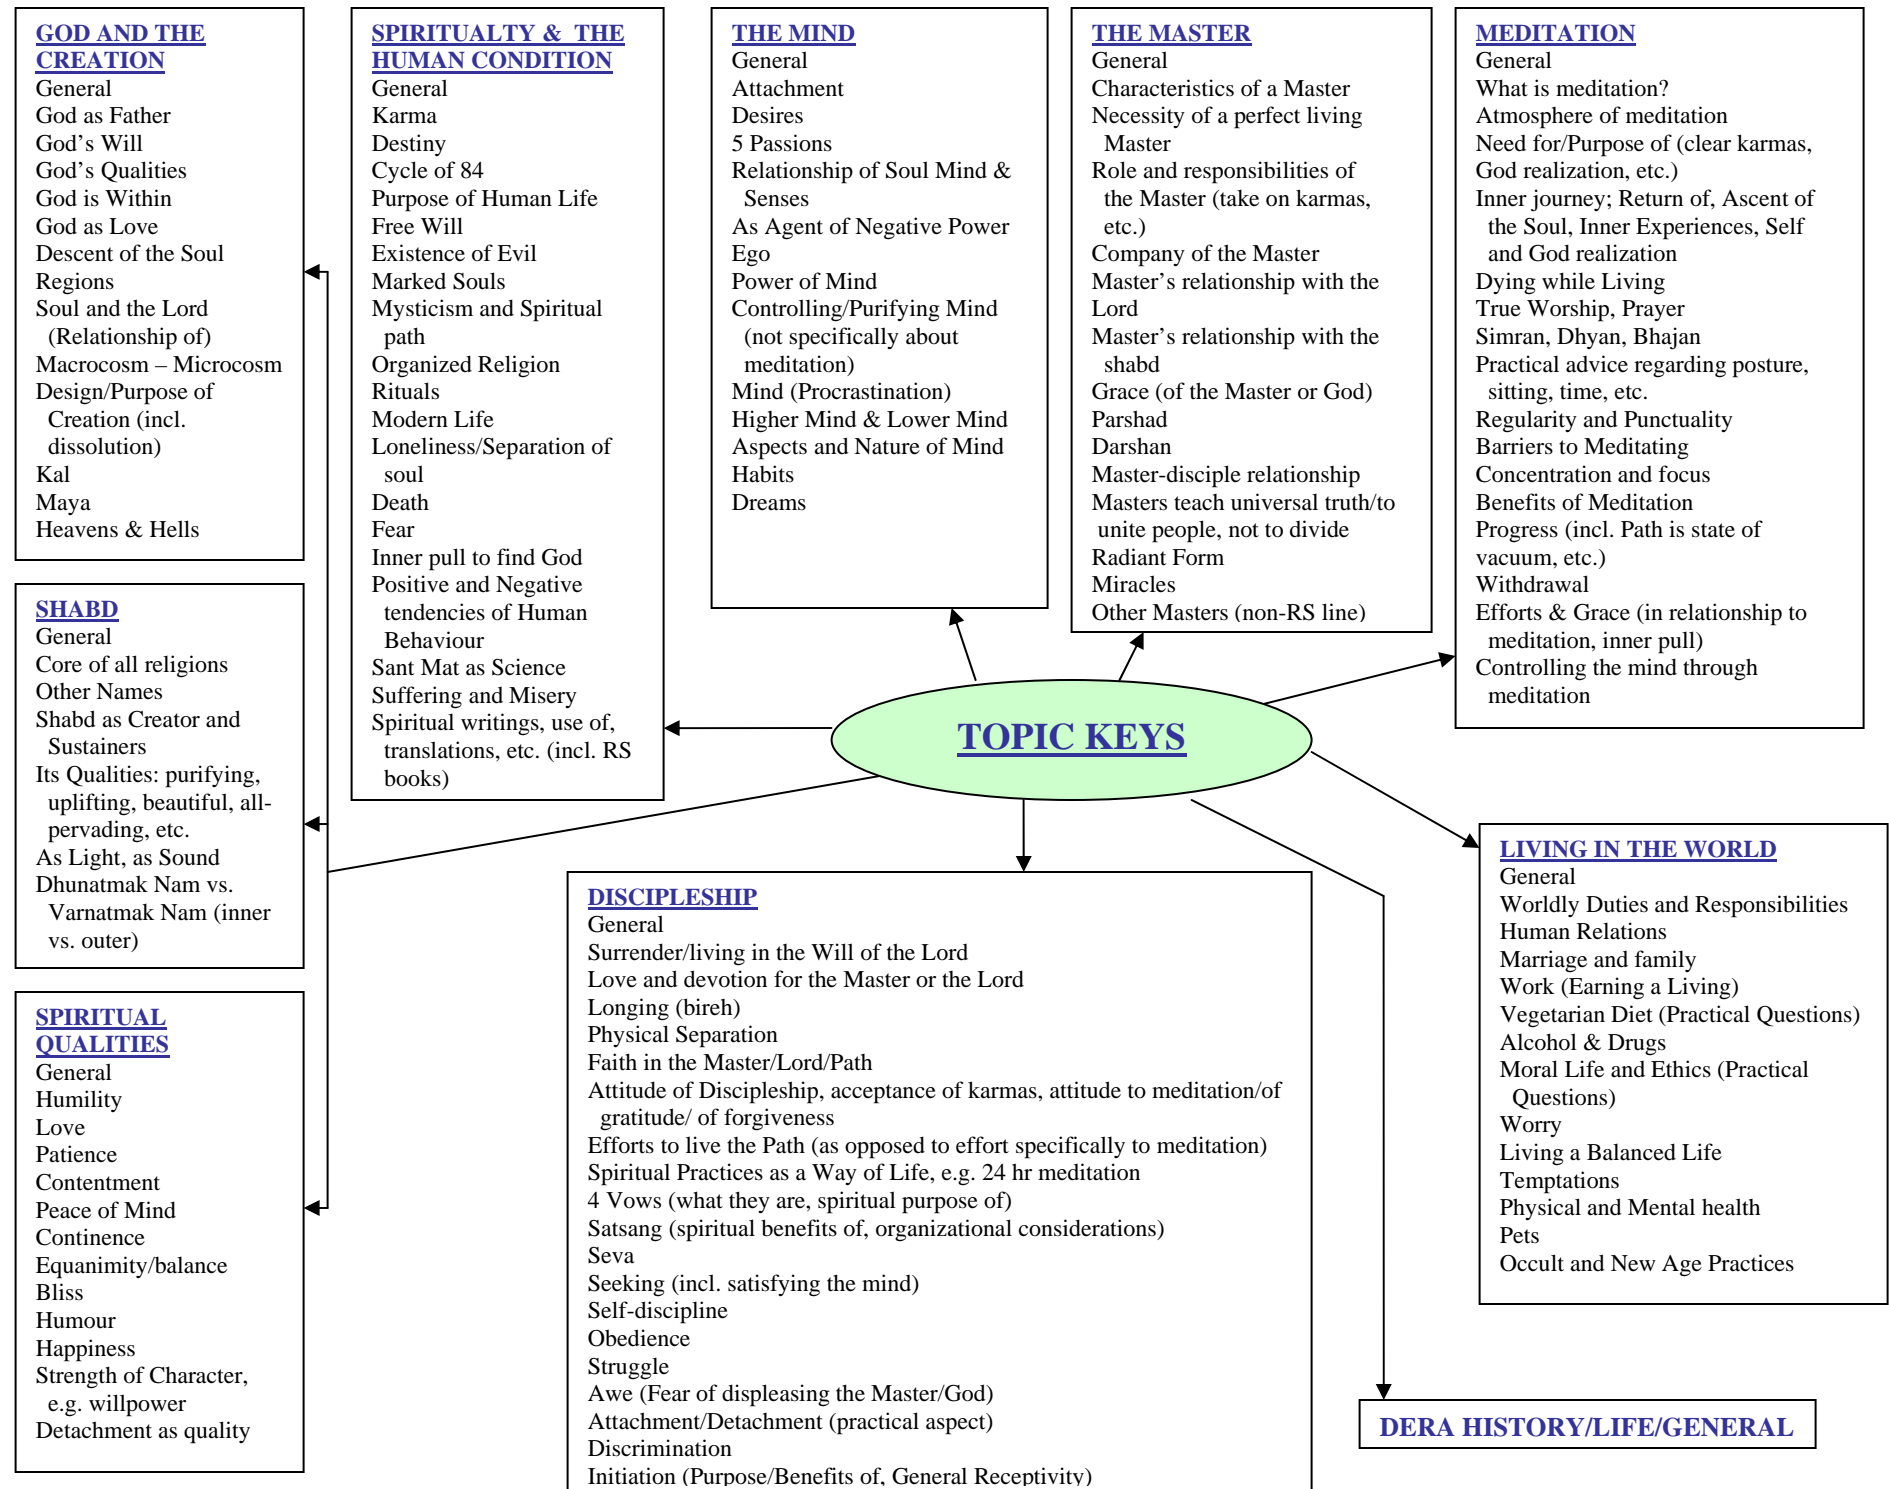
TOPIC KEYS

GOD AND THE CREATION
General
God as Father
God's Will
God's Qualities
God is Within
God as Love
Descent of the Soul
Regions
Soul and the Lord (Relationship of)
Macrocosm – Microcosm
Design/Purpose of Creation (incl. dissolution)
Kal
Maya
Heavens & Hells

SHABD
General
Core of all religions
Other Names
Shabd as Creator and Sustainers
Its Qualities: purifying, uplifting, beautiful, all-pervading, etc.
As Light, as Sound
Dhunatmak Nam vs. Varnatmak Nam (inner vs. outer)

SPIRITUAL QUALITIES
General
Humility
Love
Patience
Contentment
Peace of Mind
Continence
Equanimity/balance
Bliss
Humour
Happiness
Strength of Character, e.g. willpower
Detachment as quality

SPIRITUALTY & THE HUMAN CONDITION
General
Karma
Destiny
Cycle of 84
Purpose of Human Life
Free Will
Existence of Evil
Marked Souls
Mysticism and Spiritual path
Organized Religion
Rituals
Modern Life
Loneliness/Separation of soul
Death
Fear
Inner pull to find God
Positive and Negative tendencies of Human Behaviour
Sant Mat as Science
Suffering and Misery
Spiritual writings, use of, translations, etc. (incl. RS books)

THE MIND
General
Attachment
Desires
5 Passions
Relationship of Soul Mind & Senses
As Agent of Negative Power
Ego
Power of Mind
Controlling/Purifying Mind (not specifically about meditation)
Mind (Procrastination)
Higher Mind & Lower Mind
Aspects and Nature of Mind
Habits
Dreams

THE MASTER
General
Characteristics of a Master
Necessity of a perfect living Master
Role and responsibilities of the Master (take on karmas, etc.)
Company of the Master
Master's relationship with the Lord
Master's relationship with the shabd
Grace (of the Master or God)
Parshad
Darshan
Master-disciple relationship
Masters teach universal truth/to unite people, not to divide
Radiant Form
Miracles
Other Masters (non-RS line)

MEDITATION
General
What is meditation?
Atmosphere of meditation
Need for/Purpose of (clear karmas, God realization, etc.)
Inner journey; Return of, Ascent of the Soul, Inner Experiences, Self and God realization
Dying while Living
True Worship, Prayer
Simran, Dhyan, Bhajan
Practical advice regarding posture, sitting, time, etc.
Regularity and Punctuality
Barriers to Meditating
Concentration and focus
Benefits of Meditation
Progress (incl. Path is state of vacuum, etc.)
Withdrawal
Efforts & Grace (in relationship to meditation, inner pull)
Controlling the mind through meditation

DISCIPLESHIP
General
Surrender/living in the Will of the Lord
Love and devotion for the Master or the Lord
Longing (bireh)
Physical Separation
Faith in the Master/Lord/Path
Attitude of Discipleship, acceptance of karmas, attitude to meditation/of gratitude/ of forgiveness
Efforts to live the Path (as opposed to effort specifically to meditation)
Spiritual Practices as a Way of Life, e.g. 24 hr meditation
4 Vows (what they are, spiritual purpose of)
Satsang (spiritual benefits of, organizational considerations)
Seva
Seeking (incl. satisfying the mind)
Self-discipline
Obedience
Struggle
Awe (Fear of displeasing the Master/God)
Attachment/Detachment (practical aspect)
Discrimination
Initiation (Purpose/Benefits of, General Receptivity)

LIVING IN THE WORLD
General
Worldly Duties and Responsibilities
Human Relations
Marriage and family
Work (Earning a Living)
Vegetarian Diet (Practical Questions)
Alcohol & Drugs
Moral Life and Ethics (Practical Questions)
Worry
Living a Balanced Life
Temptations
Physical and Mental health
Pets
Occult and New Age Practices

DERA HISTORY/LIFE/GENERAL